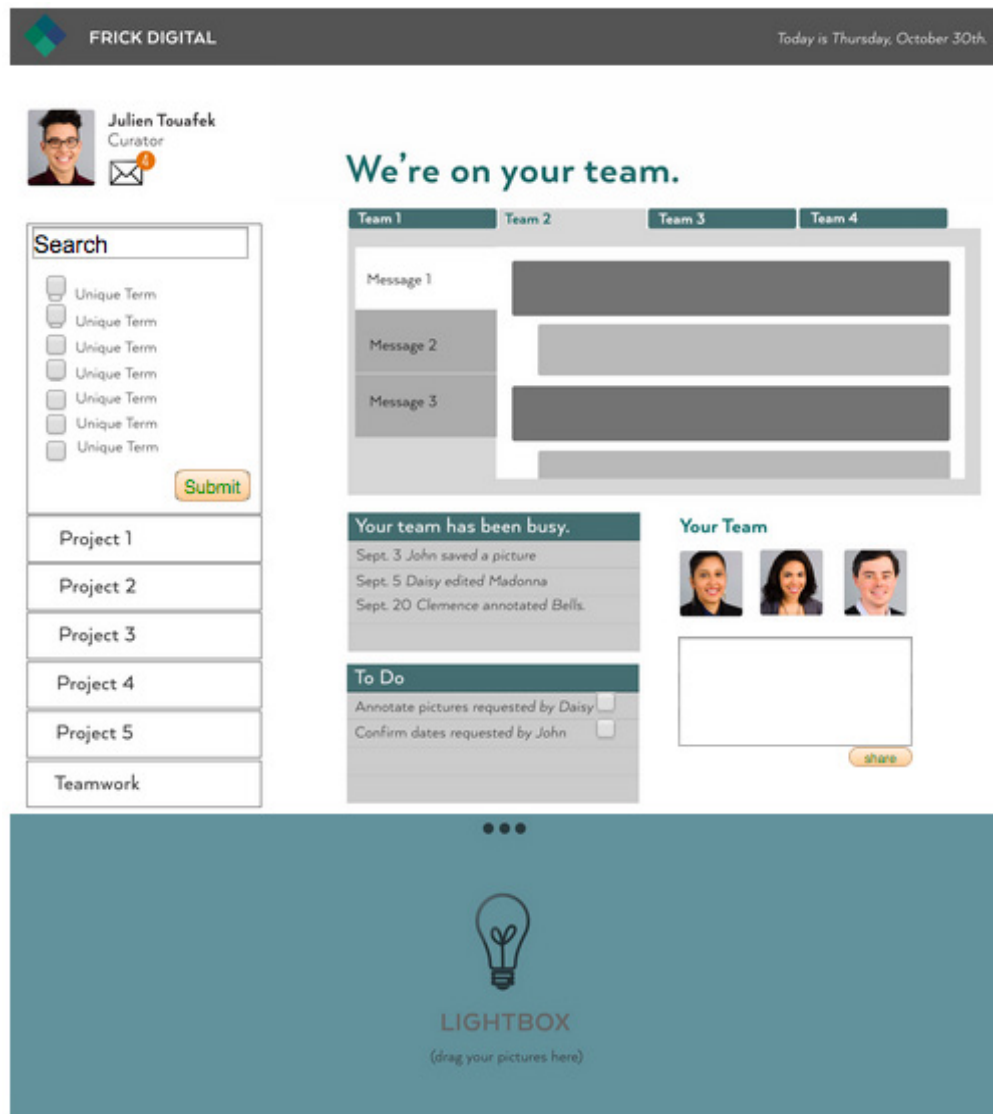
FRICK DIGITAL

Today is Thursday, October 30th.

Julien Touafek
Curator
4

We're on your team.

Team 1 | Team 2 | Team 3 | Team 4

Message 1
Message 2
Message 3

Search

Unique Term
Unique Term
Unique Term
Unique Term
Unique Term
Unique Term
Unique Term

Submit

Project 1
Project 2
Project 3
Project 4
Project 5
Teamwork

Your team has been busy.
Sept. 3 John saved a picture
Sept. 5 Daisy edited Madonna
Sept. 20 Clemence annotated Bells.

To Do
Annotate pictures requested by Daisy
Confirm dates requested by John

Your Team

share

LIGHTBOX
(drag your pictures here)